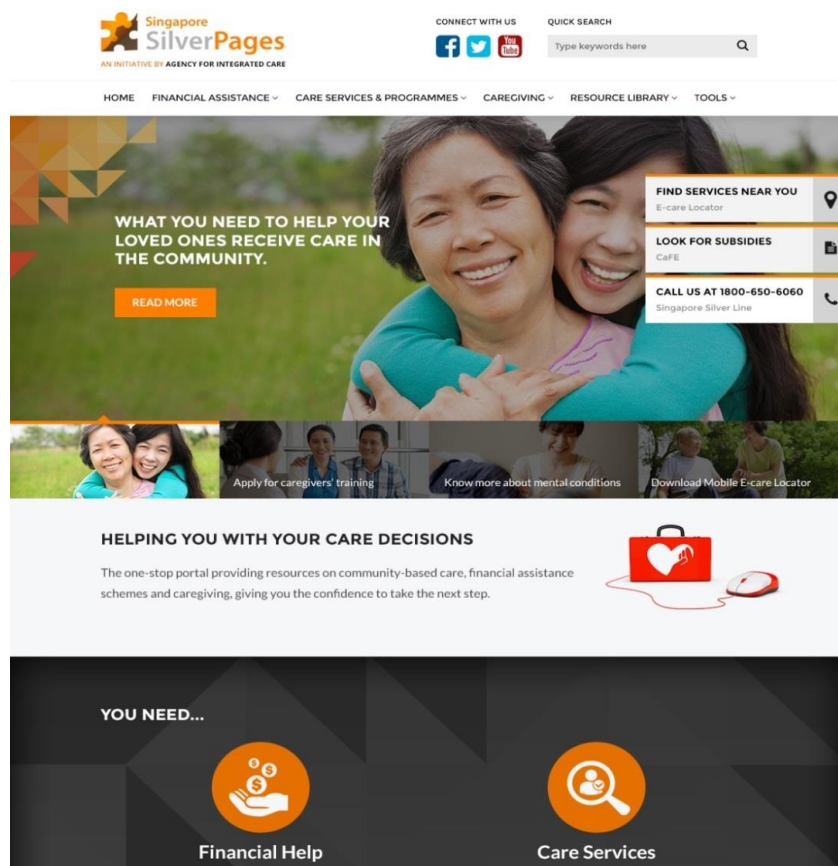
Singapore SilverPages
AN INITIATIVE BY AGENCY FOR INTEGRATED CARE

CONNECT WITH US
You Tube

QUICK SEARCH
Type keywords here

HOME FINANCIAL ASSISTANCE CARE SERVICES & PROGRAMMES CAREGIVING RESOURCE LIBRARY TOOLS

WHAT YOU NEED TO HELP YOUR LOVED ONES RECEIVE CARE IN THE COMMUNITY.

READ MORE

FIND SERVICES NEAR YOU
E-care Locator

LOOK FOR SUBSIDIES
CaFE

CALL US AT 1800-650-6060
Singapore Silver Line

Apply for caregivers' training

Know more about mental conditions

Download Mobile E-care Locator

HELPING YOU WITH YOUR CARE DECISIONS

The one-stop portal providing resources on community-based care, financial assistance schemes and caregiving, giving you the confidence to take the next step.

YOU NEED...

Financial Help

Care Services